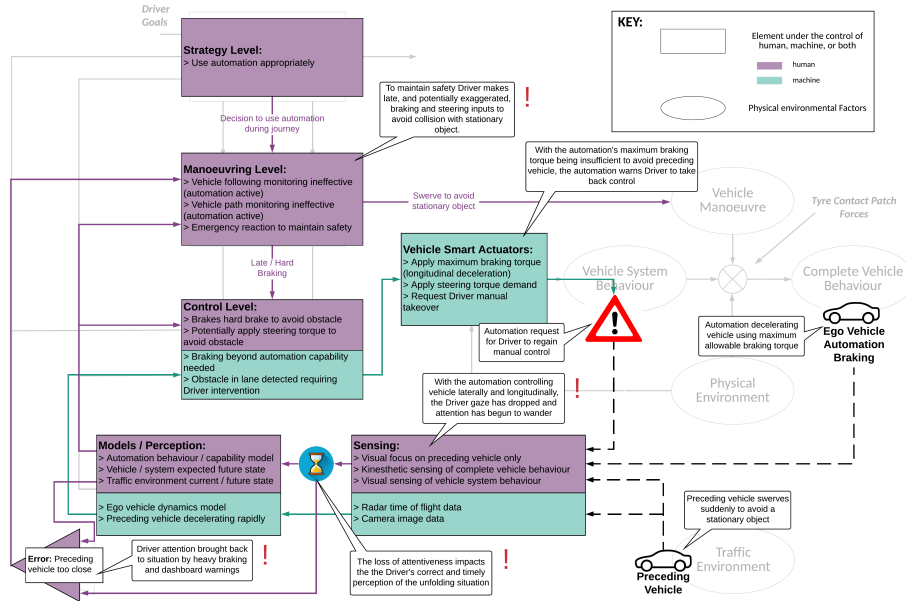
Driver Goals

KEY:
Element under the control of human, machine, or both
human
machine
Physical environmental Factors

Strategy Level:
> Use automation appropriately

Decision to use automation during journey

To maintain safety Driver makes late, and potentially exaggerated, braking and steering inputs to avoid collision with stationary object.

!

Manoeuvring Level:
> Vehicle following monitoring ineffective (automation active)
> Vehicle path monitoring ineffective (automation active)
> Emergency reaction to maintain safety

Swerve to avoid stationary object

With the automation's maximum braking torque being insufficient to avoid preceding vehicle, the automation warns Driver to take back control

Vehicle Manoeuvre

Tyre Contact Patch Forces

Late / Hard Braking

Vehicle Smart Actuators:
> Apply maximum braking torque (longitudinal deceleration)
> Apply steering torque demand
> Request Driver manual takeover

Vehicle System Behaviour

Complete Vehicle Behaviour

Control Level:
> Brakes hard brake to avoid obstacle
> Potentially apply steering torque to avoid obstacle
> Braking beyond automation capability needed
> Obstacle in lane detected requiring Driver intervention

Automation request for Driver to regain manual control

Automation decelerating vehicle using maximum allowable braking torque

Ego Vehicle Automation Braking

With the automation controlling vehicle laterally and longitudinally, the Driver gaze has dropped and attention has begun to wander

!

Physical Environment

Models / Perception:
> Automation behaviour / capability model
> Vehicle / system expected future state
> Traffic environment current / future state
> Ego vehicle dynamics model
> Preceding vehicle decelerating rapidly

Sensing:
> Visual focus on preceding vehicle only
> Kinesthetic sensing of complete vehicle behaviour
> Visual sensing of vehicle system behaviour
> Radar time of flight data
> Camera image data

Preceding vehicle swerves suddenly to avoid a stationary object

Error: Preceding vehicle too close

Driver attention brought back to situation by heavy braking and dashboard warnings

!

The loss of attentiveness impacts the the Driver's correct and timely perception of the unfolding situation

!

Traffic Environment

Preceding Vehicle